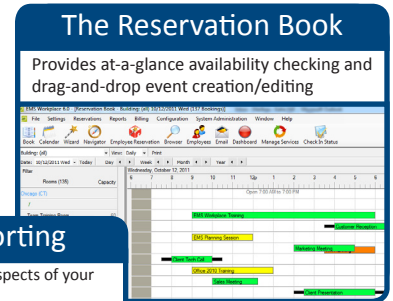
The Reservation Book

Provides at-a-glance availability checking and drag-and-drop event creation/editing

EMS Workplace 8.0 - [Reservation Book - Building: (all) 10/12/2011 Wed (117 Bookings)]

File Settings Reservations Reports Billing Configuration System Administration Window Help

Book Calendar Wizard Navigator Employee Reservation Browser Employees Email Dashboard Manage Services Check In Status

Building: (all) Views: Daily Print

Date: 10/12/2011 Wed Today Day Week Month Year

Filter

Rooms (138) Capacity

Wednesday, October 12, 2011

6 7 8 9 10 11 12p 1 2 3 4 5 6

Open 7:00 AM to 7:00 PM

EMS Workplace Training

Customer Reception

EMS Planning Session

Marketing Meeting

Client Touch Call

Office 2010 Training

Sales Meeting

Client Presentation

orting

spects of your